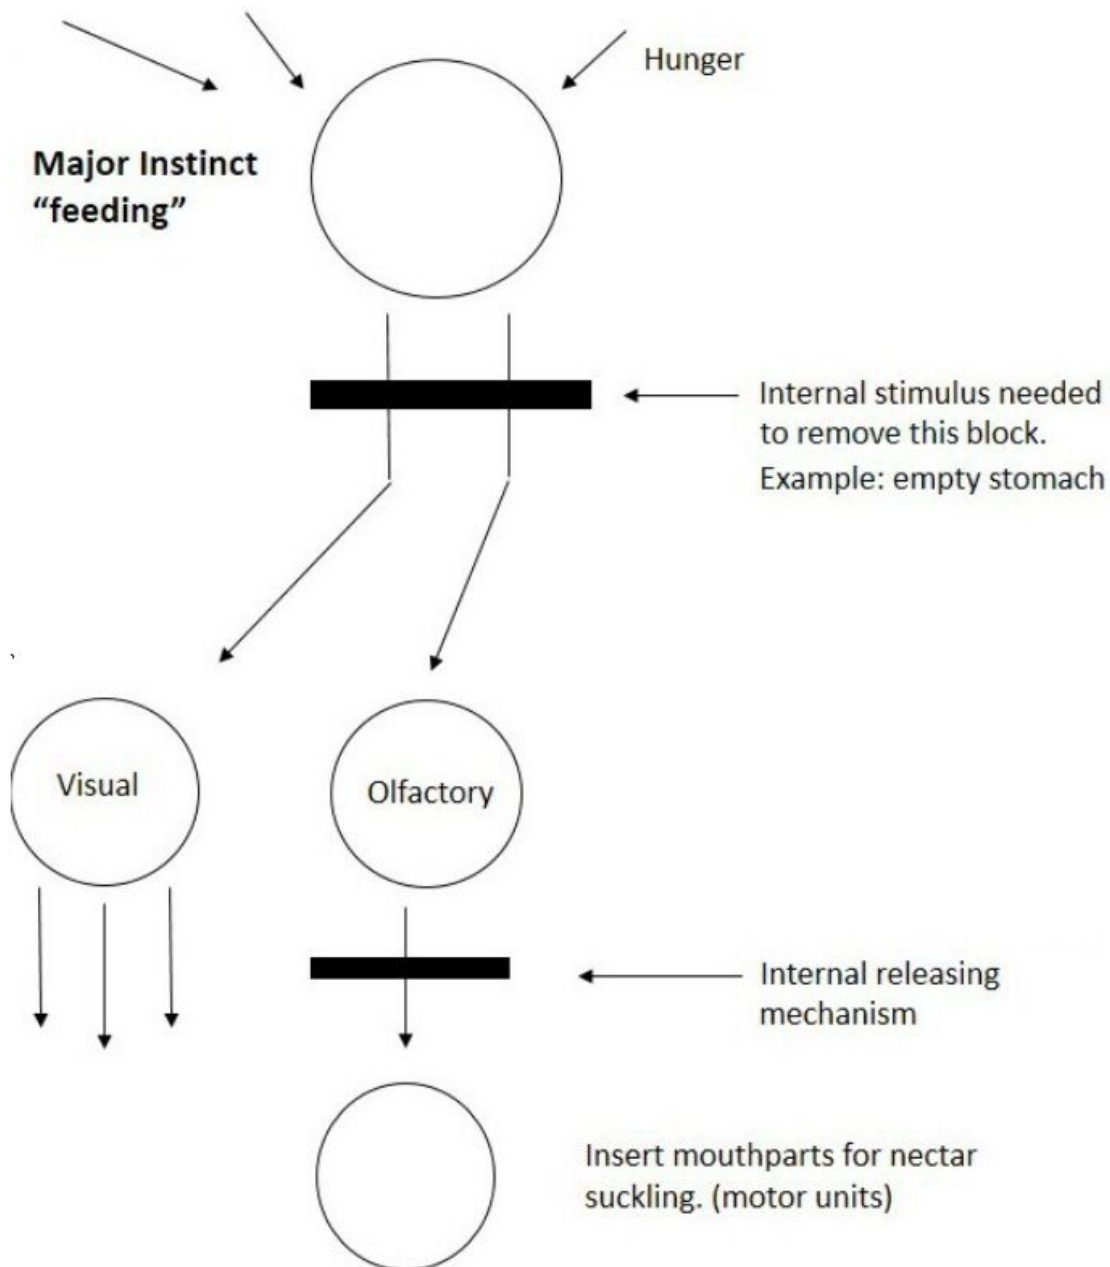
Hunger

Major Instinct "feeding"

Internal stimulus needed to remove this block.

Example: empty stomach

Visual

Olfactory

Internal releasing mechanism

Insert mouthparts for nectar suckling. (motor units)